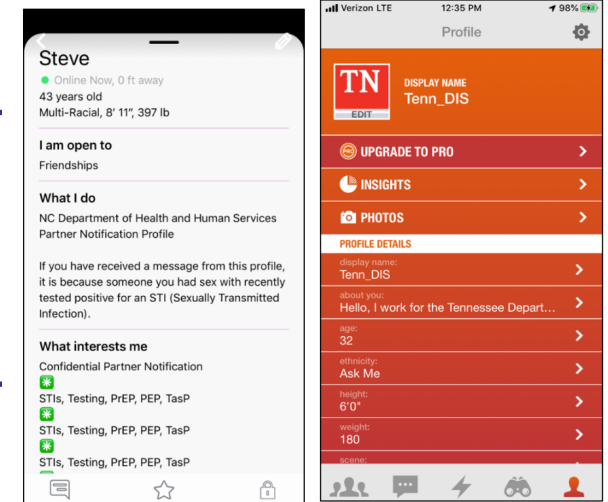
Steve

Online Now, 0 ft away

43 years old

Multi-Racial, 8' 11", 397 lb

I am open to

Friendships

What I do

NC Department of Health and Human Services Partner Notification Profile

If you have received a message from this profile, it is because someone you had sex with recently tested positive for an STI (Sexually Transmitted Infection).

What interests me

Confidential Partner Notification

STIs, Testing, PrEP, PEP, TasP

STIs, Testing, PrEP, PEP, TasP

STIs, Testing, PrEP, PEP, TasP

Verizon LTE 12:35 PM 98%

Profile

TN

EDIT

DISPLAY NAME

Tenn_DIS

UPGRADE TO PRO

INSIGHTS

PHOTOS

PROFILE DETAILS

display name:

Tenn_DIS

about you:

Hello, I work for the Tennessee Depart...

age:

32

ethnicity:

Ask Me

height:

6'0"

weight:

180

scene: